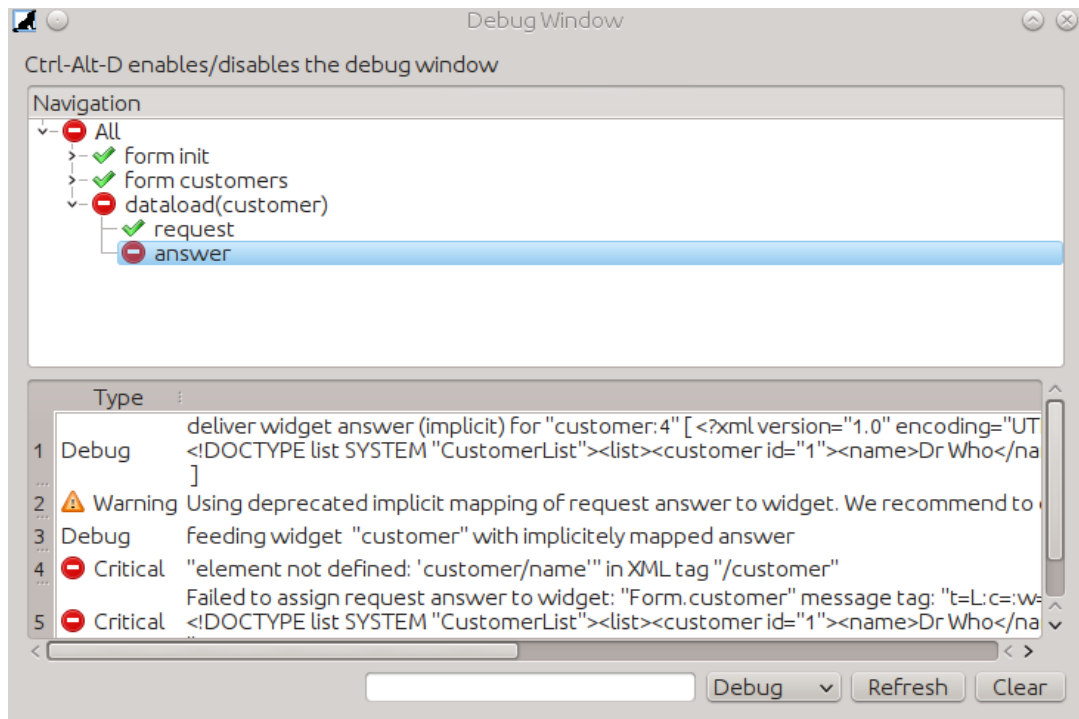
Debug Window

Ctrl-Alt-D enables/disables the debug window

Navigation

All
form init
form customers
dataload(customer)
request
answer

| | Type | |
|---|---|---|
| 1 | Debug | deliver widget answer (implicit) for "customer:4" [ <?xml version="1.0" encoding="UT <!DOCTYPE list SYSTEM "CustomerList"><list><customer id="1"><name>Dr Who</na ] |
| 2 | Warning | Using deprecated implicit mapping of request answer to widget. We recommend to |
| 3 | Debug | feeding widget "customer" with implicitely mapped answer |
| 4 | Critical | "element not defined: 'customer/name'" in XML tag "/customer" |
| 5 | Critical | Failed to assign request answer to widget: "Form.customer" message tag: "t=L:c=:w= <!DOCTYPE list SYSTEM "CustomerList"><list><customer id="1"><name>Dr Who</na |

Debug Refresh Clear